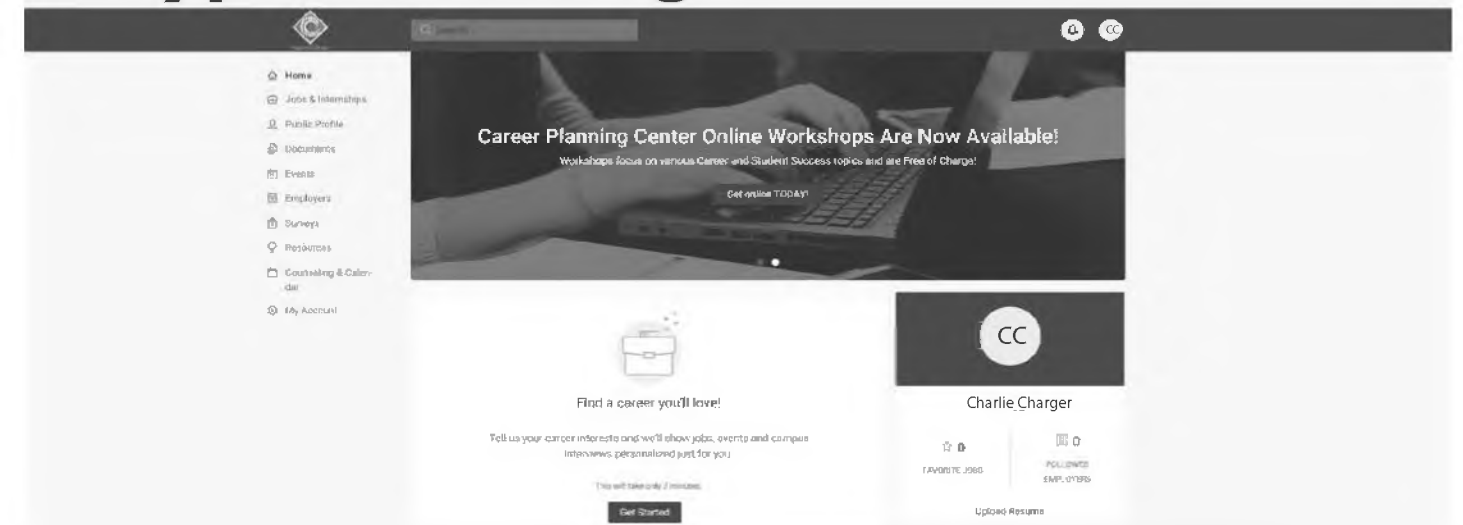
Search

CC

Home
Jobs & Internships
Public Profile
Documents
Events
Employers
Surveys
Resources
Counseling & Calendar
My Account

Career Planning Center Online Workshops Are Now Available!
Workshops focus on various Career and Student Success topics and are Free of Charge!
Get online TODAY!

Find a career you'll love!
Tell us your career interests and we'll show jobs, events and campus interviews personalized just for you
This will take only 2 minutes
Get Started

CC
Charlie Charger
0
FAVORITE JOBS
0
FOLLOWED EMPLOYERS
Upload Resume